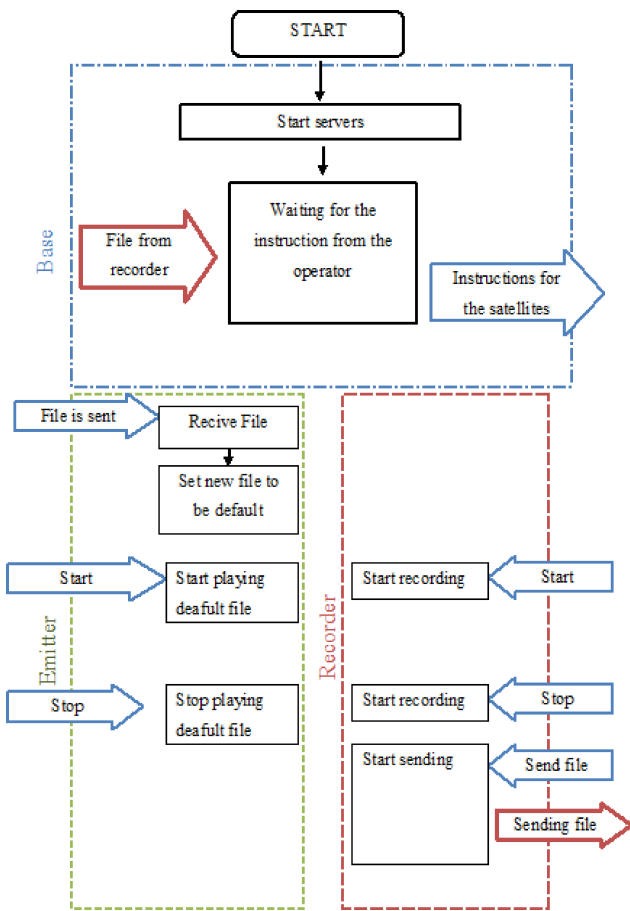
START

Start servers

Base

File from recorder

Waiting for the instruction from the operator

Instructions for the satellites

File is sent

Recive File

Set new file to be default

Start

Start playing deafult file

Emitter

Stop

Stop playing deafult file

Recorder

Start recording

Start

Start recording

Stop

Start sending

Send file

Sending file